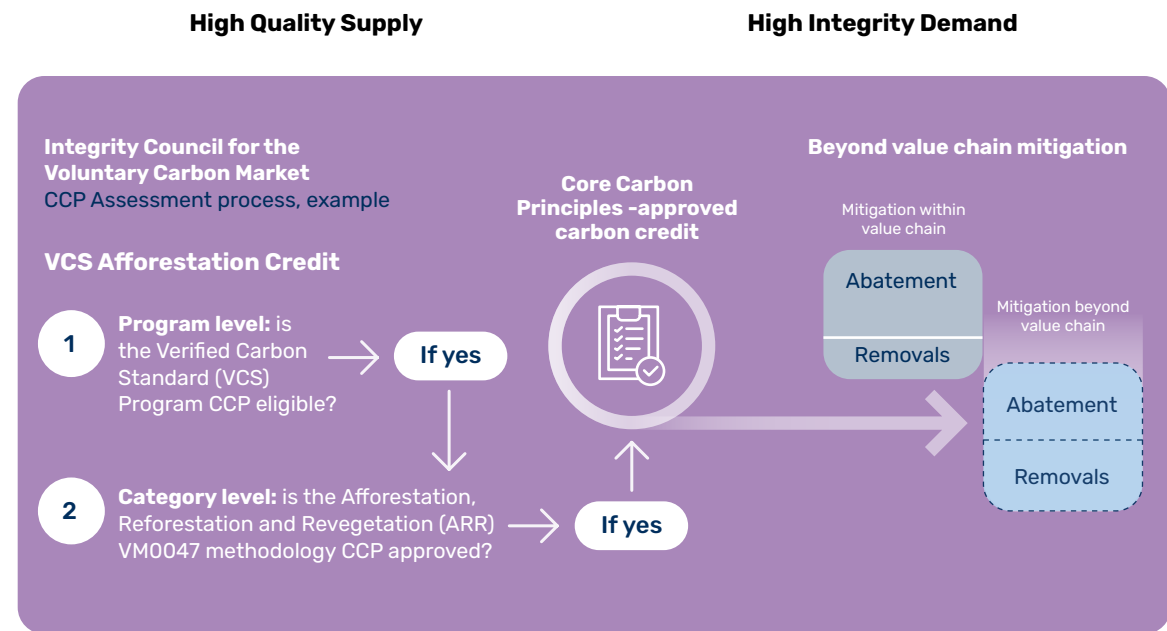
High Quality Supply

High Integrity Demand

Integrity Council for the Voluntary Carbon Market
CCP Assessment process, example

VCS Afforestation Credit

1

Program level: is the Verified Carbon Standard (VCS) Program CCP eligible?

If yes

2

Category level: is the Afforestation, Reforestation and Revegetation (ARR) VM0047 methodology CCP approved?

If yes

Core Carbon Principles -approved carbon credit

Beyond value chain mitigation

Mitigation within value chain

Abatement

Removals

Mitigation beyond value chain

Abatement

Removals